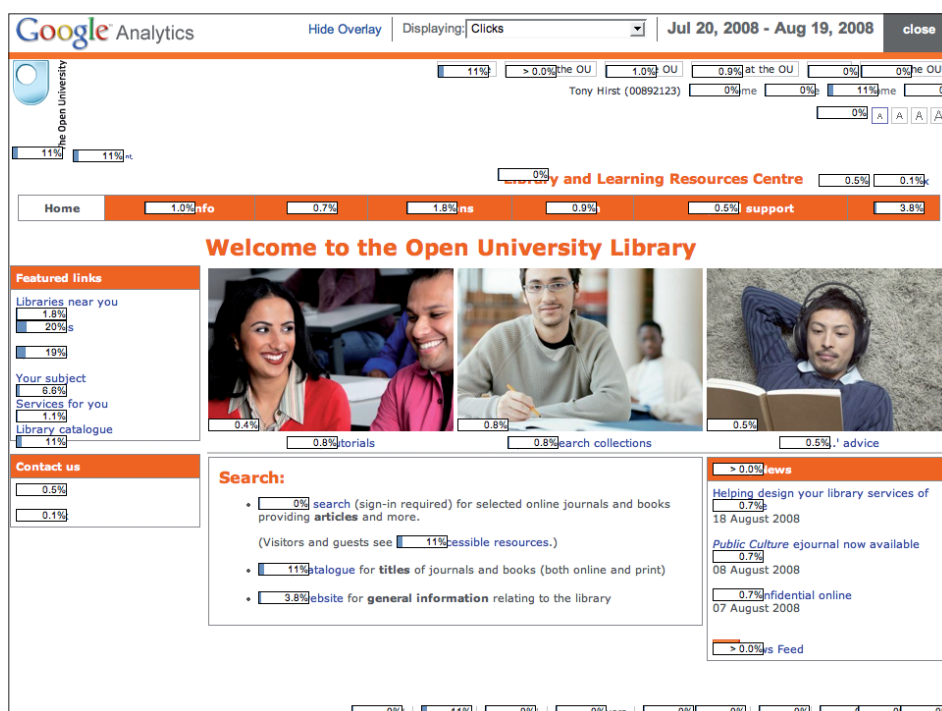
Google Analytics Hide Overlay Displaying: Clicks Jul 20, 2008 - Aug 19, 2008 close

The Open University

11% > 0.0% the OU 1.0% OU 0.9% at the OU 0% 0% he OU

Tony Hirst (00892123) 0% me 0% e 11% me

0% A A A A

11% 11% nt

0% Library and Learning Resources Centre 0.5% 0.1% k

Home 1.0% nfo 0.7% 1.8% ns 0.9% n 0.5% support 3.8%

Welcome to the Open University Library

Featured links

Libraries near you
1.8%
20% s
19%

Your subject
6.8%
Services for you
1.1%
Library catalogue
11%

0.4% 0.8% 0.5%

0.8% torials 0.8% earch collections 0.5% .' advice

Contact us

0.5%
0.1%

Search:

• 0% search (sign-in required) for selected online journals and books providing articles and more.

(Visitors and guests see 11% cessible resources.)

• 11% atalogue for titles of journals and books (both online and print)

• 3.8% ebsite for general information relating to the library

> 0.0% ews

Helping design your library services of
0.7% e
18 August 2008

Public Culture ejournal now available
0.7%
08 August 2008

0.7% nfidential online
07 August 2008

> 0.0% s Feed

0% 11% 0% 0% 0% 0%